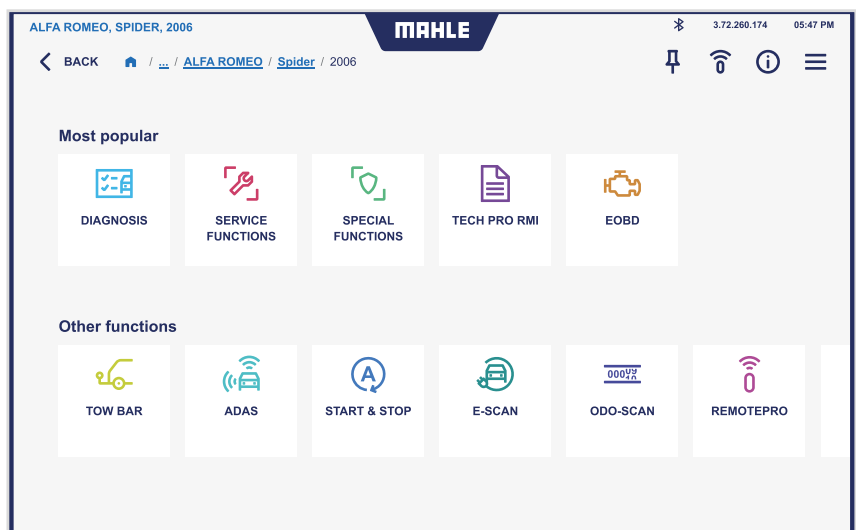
ALFA ROMEO, SPIDER, 2006

MAHLE

3.72.260.174 05:47 PM

BACK / ... / ALFA ROMEO / Spider / 2006

Most popular

DIAGNOSIS

SERVICE FUNCTIONS

SPECIAL FUNCTIONS

TECH PRO RMI

EOBD

Other functions

TOW BAR

ADAS

START & STOP

E-SCAN

000
ODO-SCAN

REMOTEPRO